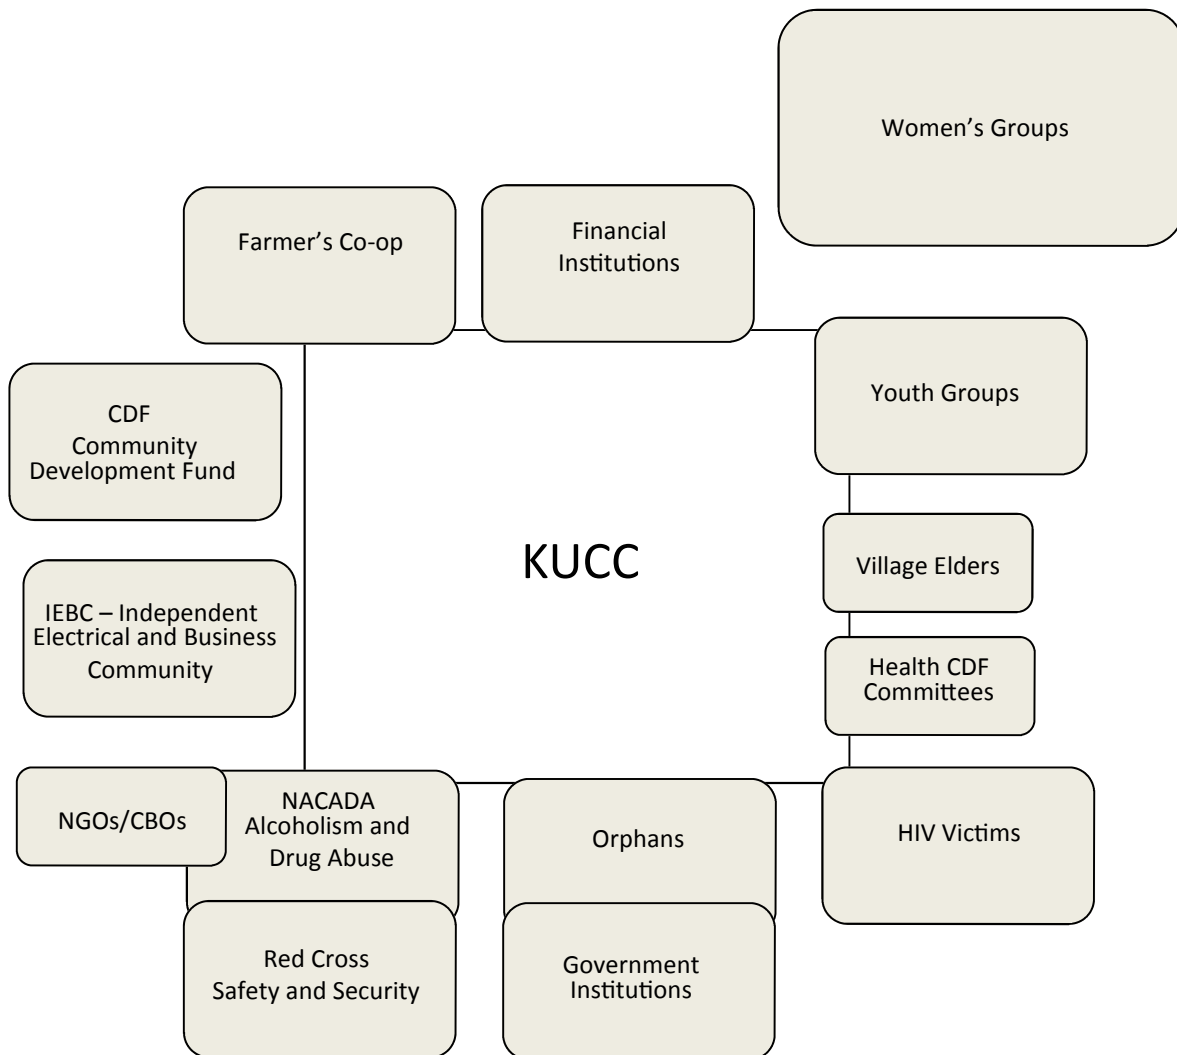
Women's Groups

Farmer's Co-op

Financial Institutions

Youth Groups

CDF Community Development Fund

KUCC

Village Elders

IEBC – Independent Electrical and Business Community

Health CDF Committees

NGOs/CBOs

NACADA Alcoholism and Drug Abuse

Orphans

HIV Victims

Red Cross Safety and Security

Government Institutions